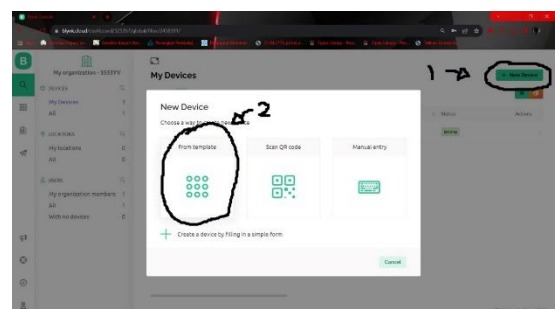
B

My organization - 3533YV

DEVICES

My Devices

All

LOCATIONS

My locations

All

USERS

My organization members

All

With no devices

My Devices

1

New Device

2

New Device

Choose a way to create new device

From template

Scan QR code

Manual entry

Create a device by filling in a simple form

Cancel

Status

Actions